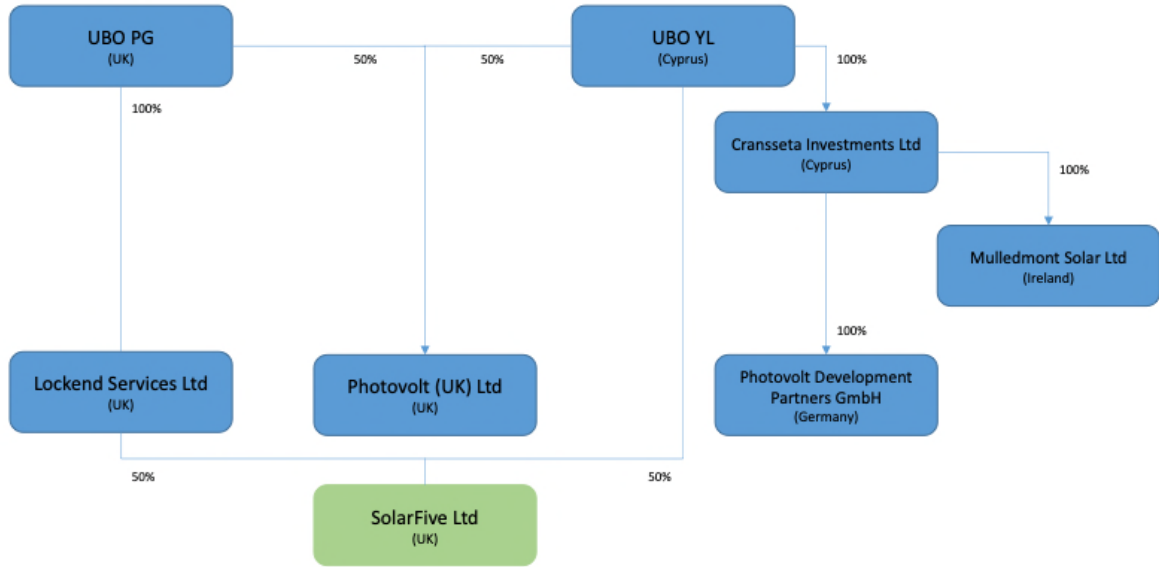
UBO PG
(UK)

50%

50%

UBO YL
(Cyprus)

100%

100%

Cransseta Investments Ltd
(Cyprus)

100%

Mulledmont Solar Ltd
(Ireland)

100%

Lockend Services Ltd
(UK)

Photovolt (UK) Ltd
(UK)

Photovolt Development Partners GmbH
(Germany)

50%

50%

SolarFive Ltd
(UK)